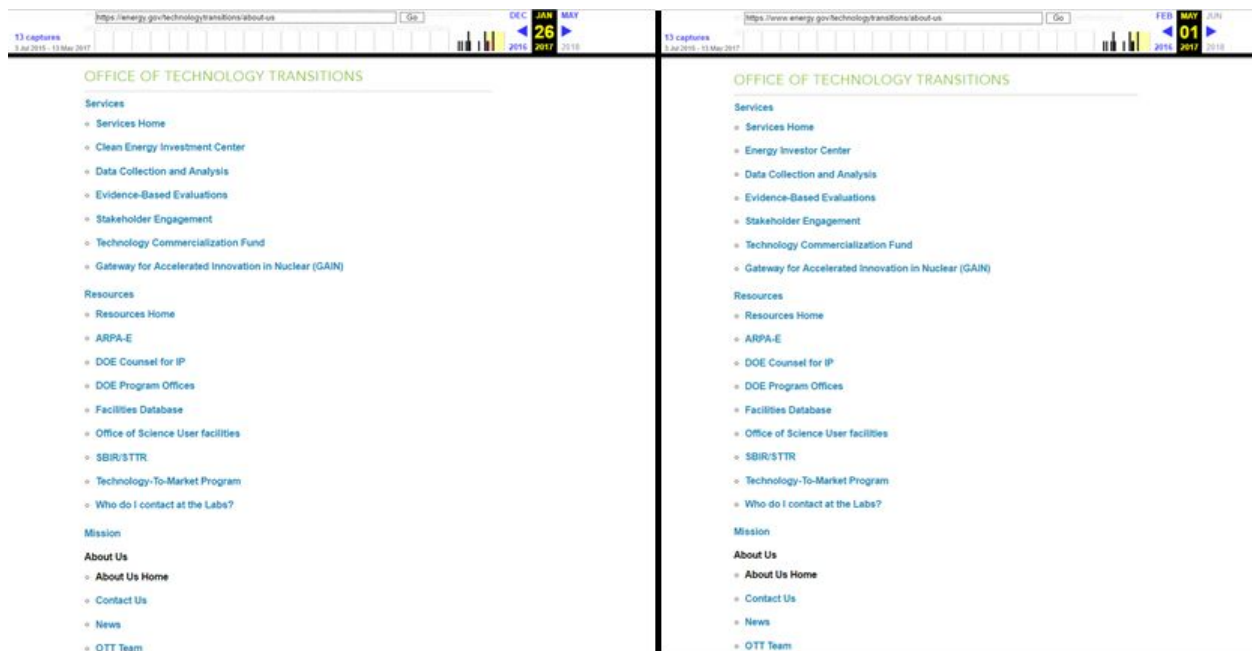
https://energy.gov/technologytransitions/about-us Go
13 captures
3 Jul 2015 - 13 Mar 2017
DEC JAN MAY
26
2016 2017 2018

OFFICE OF TECHNOLOGY TRANSITIONS

Services
- Services Home
- Clean Energy Investment Center
- Data Collection and Analysis
- Evidence-Based Evaluations
- Stakeholder Engagement
- Technology Commercialization Fund
- Gateway for Accelerated Innovation in Nuclear (GAIN)

Resources
- Resources Home
- ARPA-E
- DOE Counsel for IP
- DOE Program Offices
- Facilities Database
- Office of Science User facilities
- SBIR/STTR
- Technology-To-Market Program
- Who do I contact at the Labs?

Mission

About Us
- About Us Home
- Contact Us
- News
- OTT Team

https://www.energy.gov/technologytransitions/about-us Go
13 captures
3 Jul 2015 - 13 Mar 2017
FEB MAY JUN
01
2016 2017 2018

OFFICE OF TECHNOLOGY TRANSITIONS

Services
- Services Home
- Energy Investor Center
- Data Collection and Analysis
- Evidence-Based Evaluations
- Stakeholder Engagement
- Technology Commercialization Fund
- Gateway for Accelerated Innovation in Nuclear (GAIN)

Resources
- Resources Home
- ARPA-E
- DOE Counsel for IP
- DOE Program Offices
- Facilities Database
- Office of Science User facilities
- SBIR/STTR
- Technology-To-Market Program
- Who do I contact at the Labs?

Mission

About Us
- About Us Home
- Contact Us
- News
- OTT Team